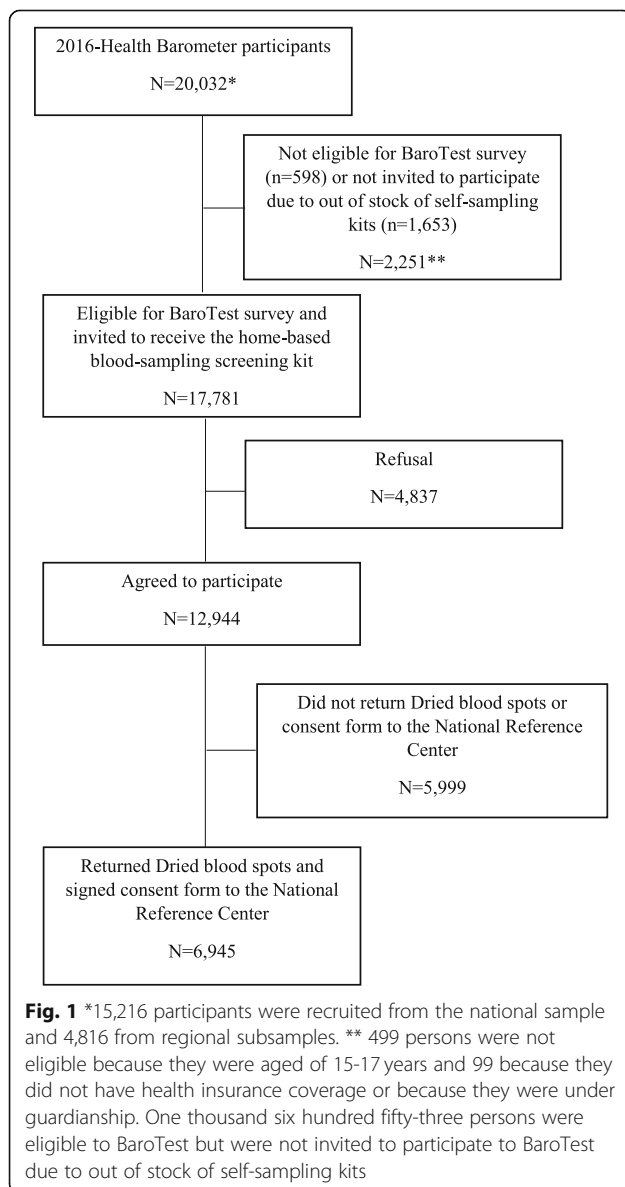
2016-Health Barometer participants

N=20,032*

Not eligible for BaroTest survey (n=598) or not invited to participate due to out of stock of self-sampling kits (n=1,653)

N=2,251**

Eligible for BaroTest survey and invited to receive the home-based blood-sampling screening kit

N=17,781

Refusal

N=4,837

Agreed to participate

N=12,944

Did not return Dried blood spots or consent form to the National Reference Center

N=5,999

Returned Dried blood spots and signed consent form to the National Reference Center

N=6,945

**Fig. 1** *15,216 participants were recruited from the national sample and 4,816 from regional subsamples. ** 499 persons were not eligible because they were aged of 15-17 years and 99 because they did not have health insurance coverage or because they were under guardianship. One thousand six hundred fifty-three persons were eligible to BaroTest but were not invited to participate to BaroTest due to out of stock of self-sampling kits